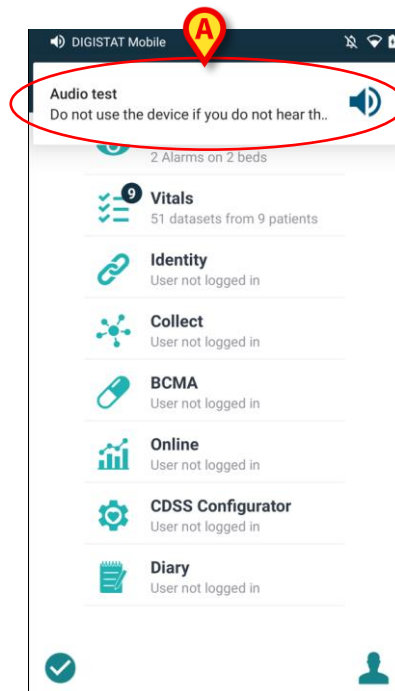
DIGISTAT Mobile

A

Audio test
Do not use the device if you do not hear th..

2 Alarms on 2 beds

9
Vitals
51 datasets from 9 patients

Identity
User not logged in

Collect
User not logged in

BCMA
User not logged in

Online
User not logged in

CDSS Configurator
User not logged in

Diary
User not logged in